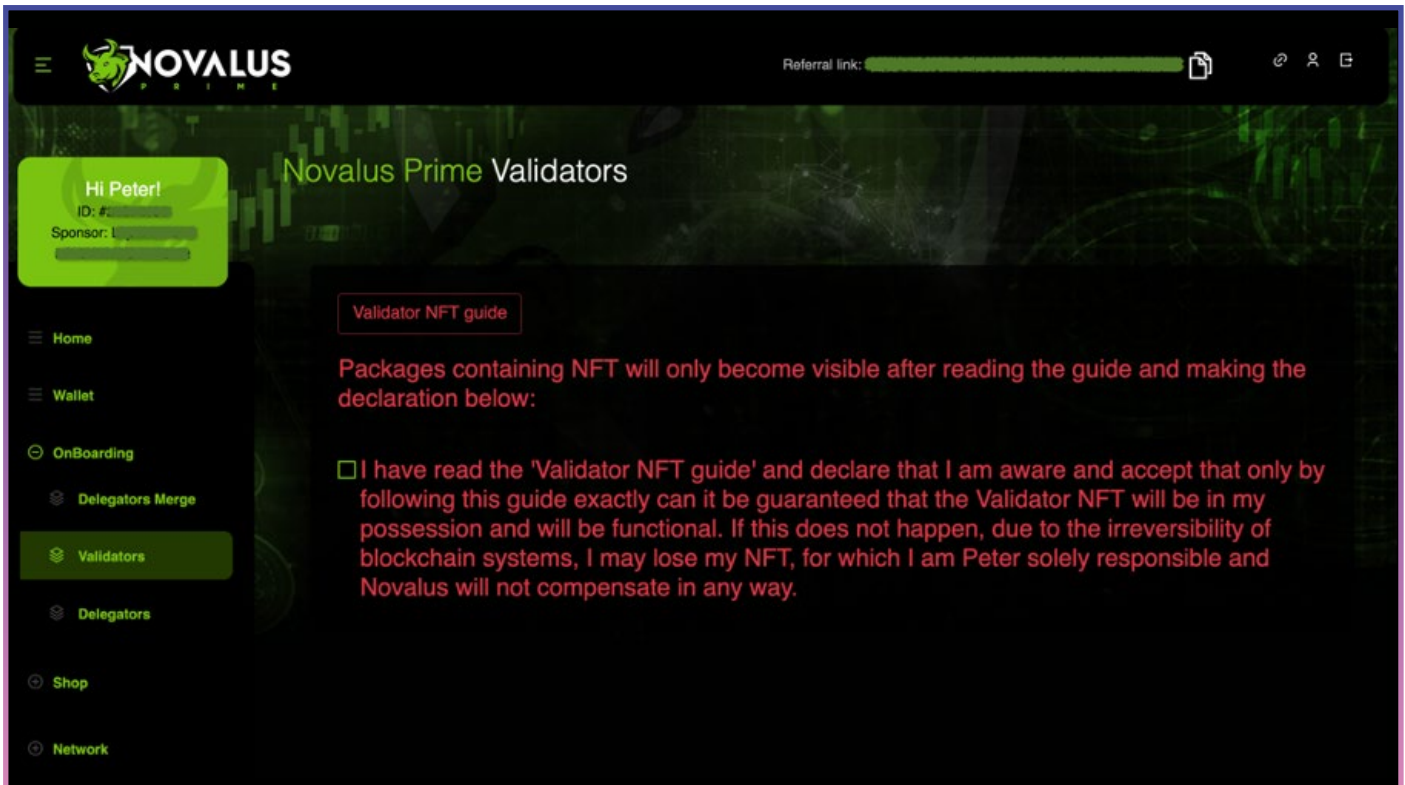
NOVALUS
PRIME

Referral link: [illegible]

Hi Peter!
ID: #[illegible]
Sponsor: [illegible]
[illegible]

Home
Wallet
OnBoarding
Delegators Merge
Validators
Delegators
Shop
Network

Novalus Prime Validators

Validator NFT guide

Packages containing NFT will only become visible after reading the guide and making the declaration below:

☐ I have read the 'Validator NFT guide' and declare that I am aware and accept that only by following this guide exactly can it be guaranteed that the Validator NFT will be in my possession and will be functional. If this does not happen, due to the irreversibility of blockchain systems, I may lose my NFT, for which I am Peter solely responsible and Novalus will not compensate in any way.